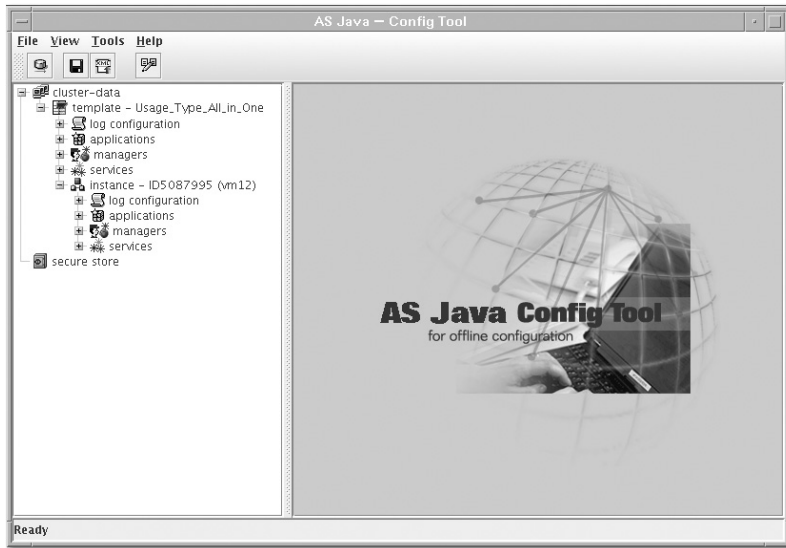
AS Java – Config Tool

File View Tools Help

XML

cluster-data
template – Usage_Type_All_in_One
log configuration
applications
managers
services
instance – ID5087995 (vm12)
log configuration
applications
managers
services
secure store

AS Java Config Tool
for offline configuration

Ready